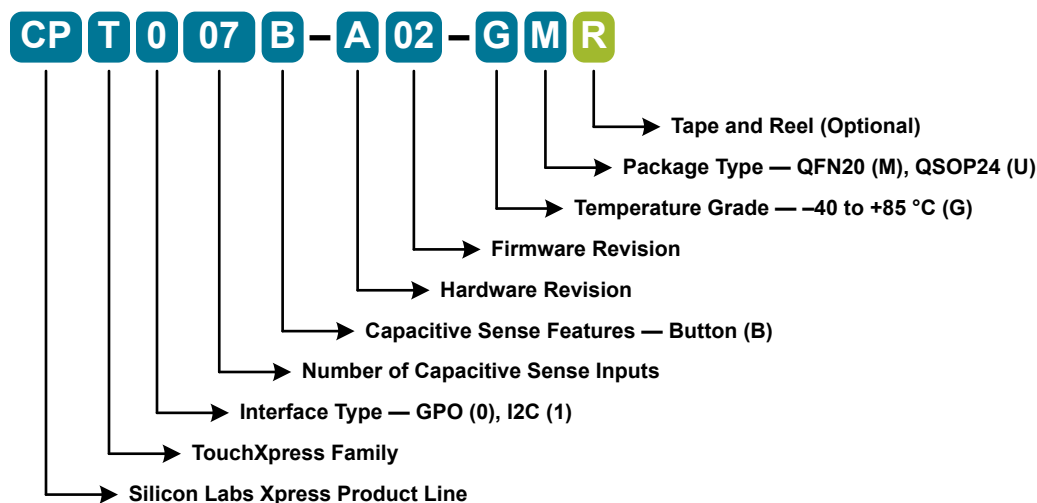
CP T 0 07 B – A 02 – G M R

Tape and Reel (Optional)

Package Type — QFN20 (M), QSOP24 (U)

Temperature Grade — –40 to +85 °C (G)

Firmware Revision

Hardware Revision

Capacitive Sense Features — Button (B)

Number of Capacitive Sense Inputs

Interface Type — GPO (0), I2C (1)

TouchXpress Family

Silicon Labs Xpress Product Line